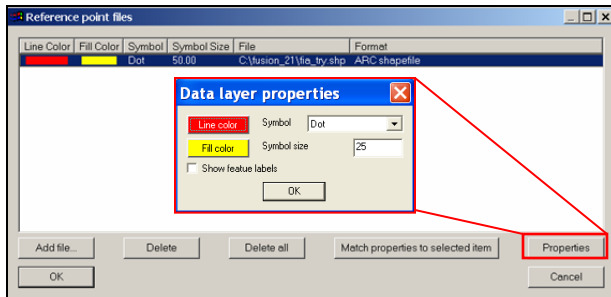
Reference point files

| Line Color | Fill Color | Symbol | Symbol Size | File | Format |
|---|---|---|---|---|---|
| | | Dot | 50.00 | C:\fusion_21\fia_try.shp | ARC shapefile |

Data layer properties

Line color
Symbol
Dot
Fill color
Symbol size
25
Show featue labels
OK

Add file...
Delete
Delete all
Match properties to selected item
Properties
OK
Cancel